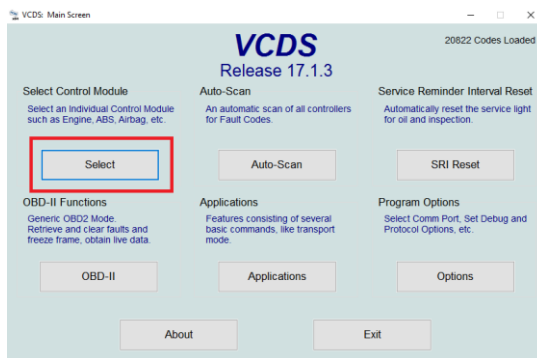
VCDS: Main Screen

VCDS
Release 17.1.3

20822 Codes Loaded

Select Control Module
Select an Individual Control Module such as Engine, ABS, Airbag, etc.

Select

Auto-Scan
An automatic scan of all controllers for Fault Codes.

Auto-Scan

Service Reminder Interval Reset
Automatically reset the service light for oil and inspection.

SRI Reset

OBD-II Functions
Generic OBD2 Mode. Retrieve and clear faults and freeze frame, obtain live data.

OBD-II

Applications
Features consisting of several basic commands, like transport mode.

Applications

Program Options
Select Comm Port, Set Debug and Protocol Options, etc.

Options

About

Exit